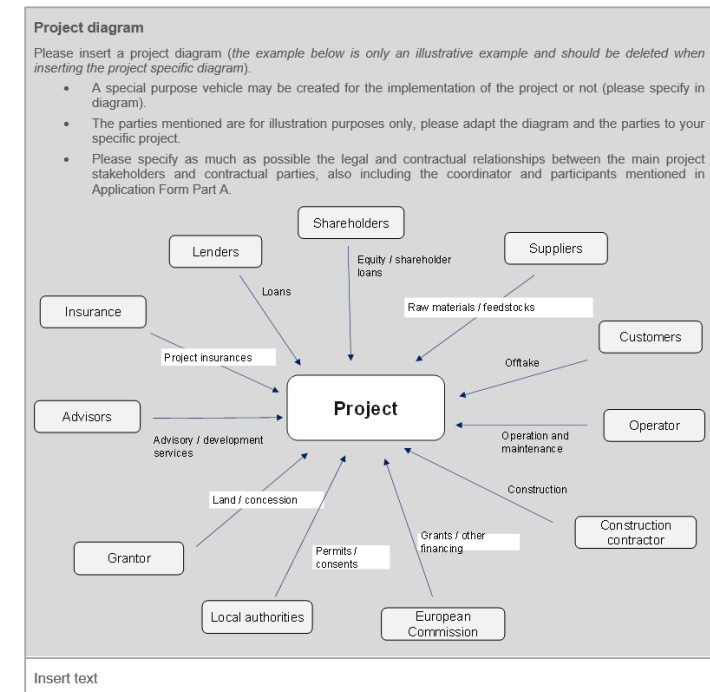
**Project diagram**

Please insert a project diagram (*the example below is only an illustrative example and should be deleted when inserting the project specific diagram*).

- A special purpose vehicle may be created for the implementation of the project or not (please specify in diagram).
- The parties mentioned are for illustration purposes only, please adapt the diagram and the parties to your specific project.
- Please specify as much as possible the legal and contractual relationships between the main project stakeholders and contractual parties, also including the coordinator and participants mentioned in Application Form Part A.

Shareholders

Lenders

Equity / shareholder loans

Suppliers

Loans

Insurance

Raw materials / feedstocks

Customers

Project insurances

Offtake

Project

Advisors

Operator

Advisory / development services

Operation and maintenance

Construction

Land / concession

Construction contractor

Grants / other financing

Permits / consents

Grantor

Local authorities

European Commission

Insert text